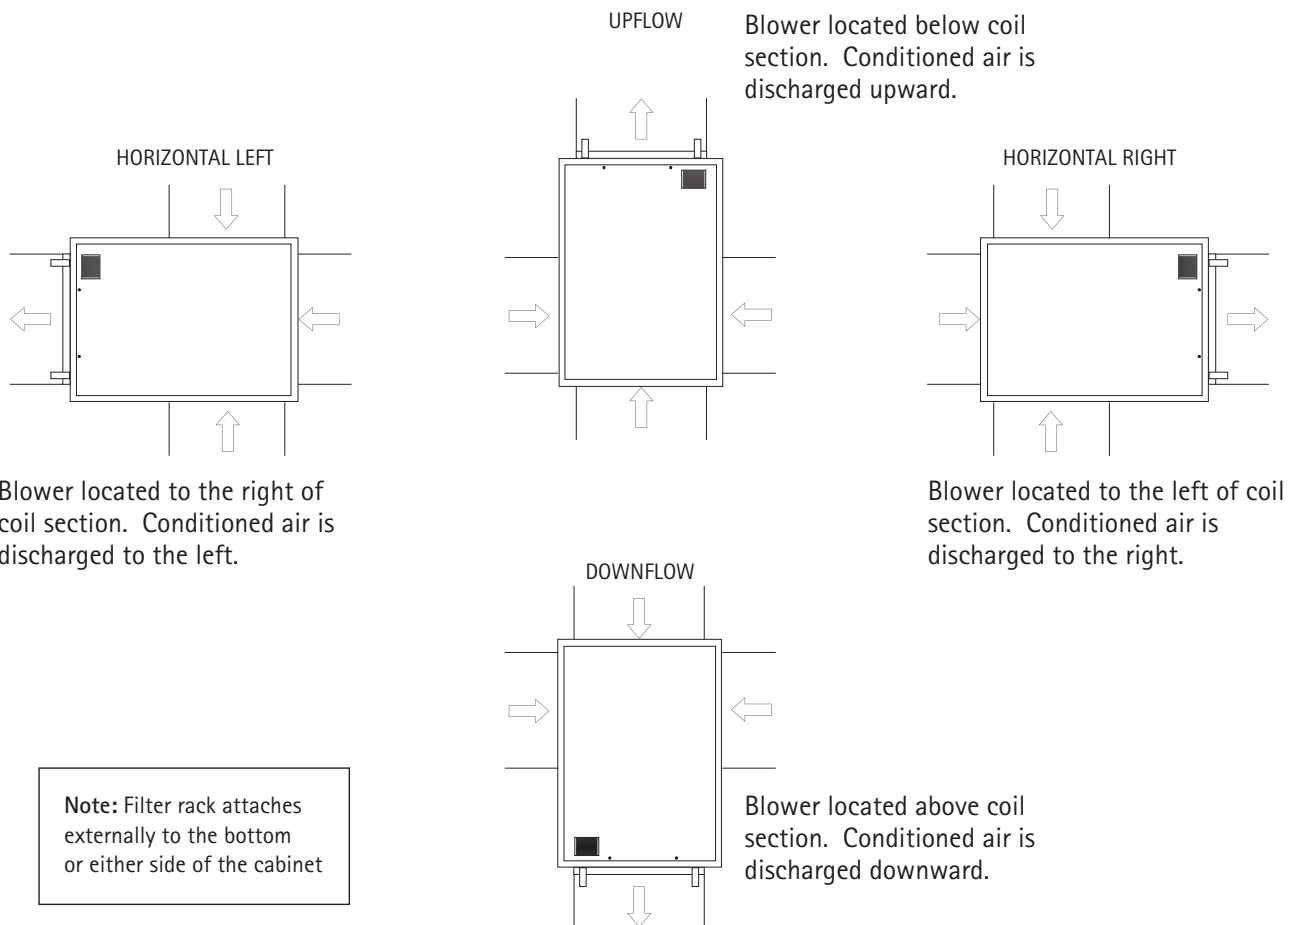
UPFLOW

Blower located below coil section. Conditioned air is discharged upward.

HORIZONTAL LEFT

HORIZONTAL RIGHT

Blower located to the right of coil section. Conditioned air is discharged to the left.

Blower located to the left of coil section. Conditioned air is discharged to the right.

DOWNFLOW

Note: Filter rack attaches externally to the bottom or either side of the cabinet

Blower located above coil section. Conditioned air is discharged downward.